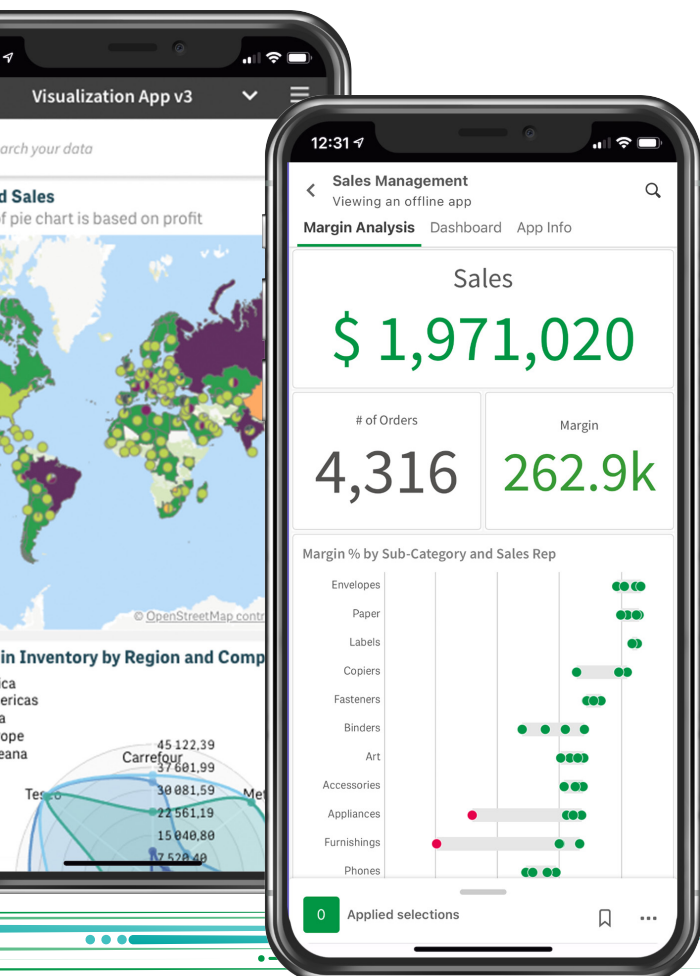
Visualization App v3

arch your data

d Sales

f pie chart is based on profit

© OpenStreetMap contr

in Inventory by Region and Comp

ica
ericas
a
ope
eana

Carrefour
Tes
Met
45 122,39
37 601,99
30 081,59
22 561,19
15 040,80
7 520,40

12:31

Sales Management
Viewing an offline app

Margin Analysis Dashboard App Info

Sales

$ 1,971,020

# of Orders

4,316

Margin

262.9k

Margin % by Sub-Category and Sales Rep

Envelopes
Paper
Labels
Copiers
Fasteners
Binders
Art
Accessories
Appliances
Furnishings
Phones

0 Applied selections